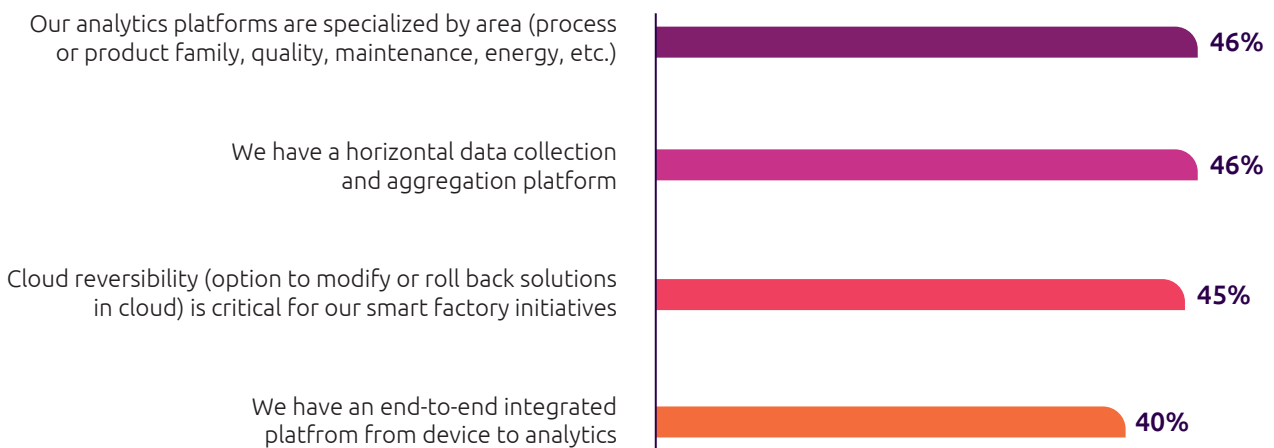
Our analytics platforms are specialized by area (process or product family, quality, maintenance, energy, etc.)

46%

We have a horizontal data collection and aggregation platform

46%

Cloud reversibility (option to modify or roll back solutions in cloud) is critical for our smart factory initiatives

45%

We have an end-to-end integrated platfrom from device to analytics

40%